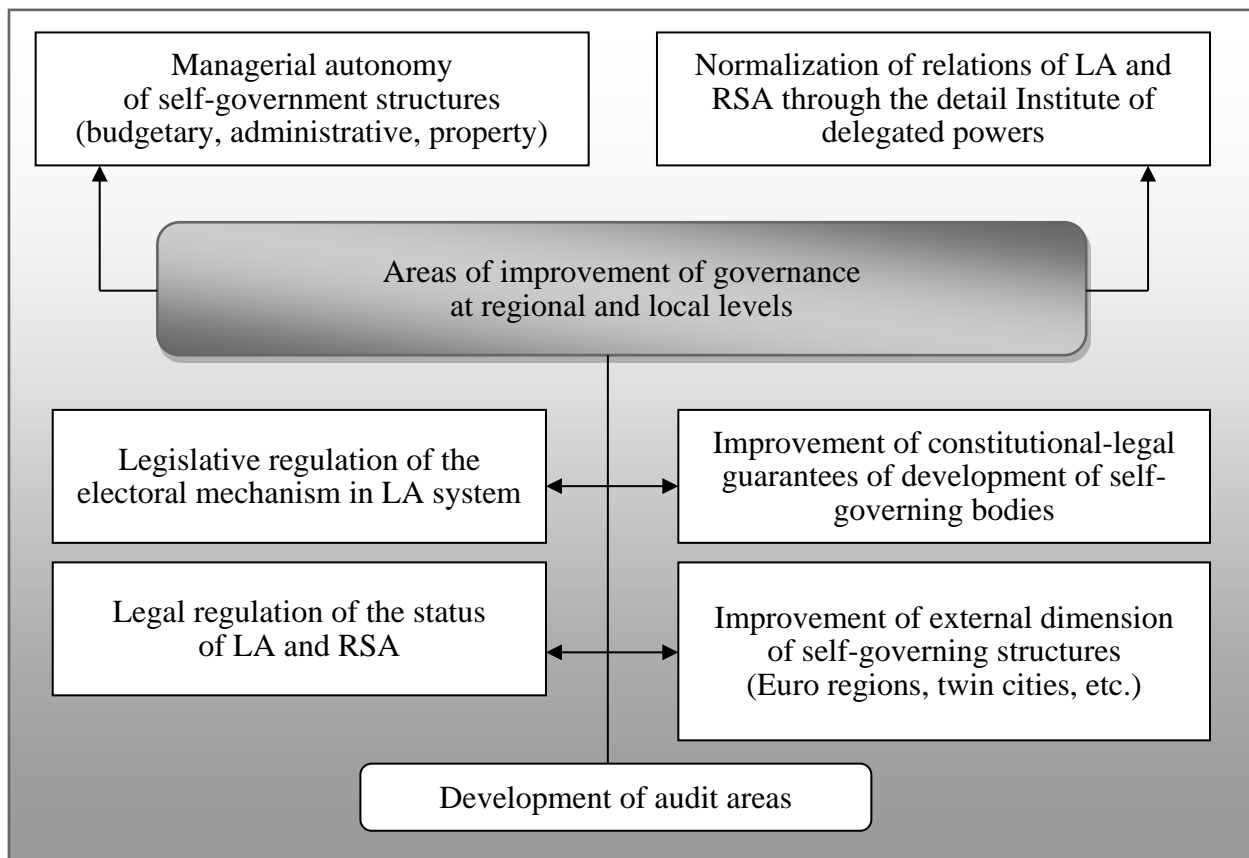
Managerial autonomy of self-government structures (budgetary, administrative, property)

Normalization of relations of LA and RSA through the detail Institute of delegated powers

Areas of improvement of governance at regional and local levels

Legislative regulation of the electoral mechanism in LA system

Improvement of constitutional-legal guarantees of development of self-governing bodies

Legal regulation of the status of LA and RSA

Improvement of external dimension of self-governing structures (Euro regions, twin cities, etc.)

Development of audit areas